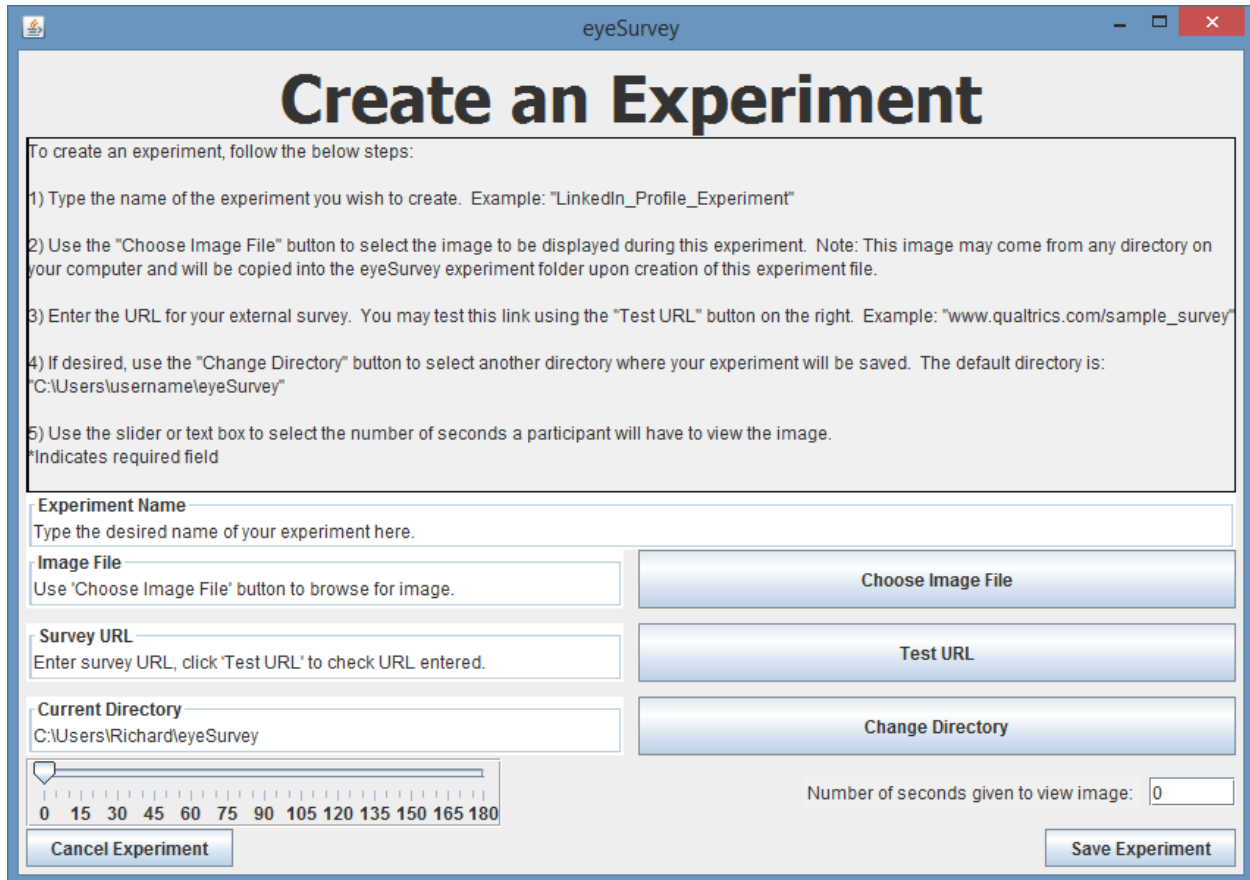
eyeSurvey

Create an Experiment

To create an experiment, follow the below steps:

1) Type the name of the experiment you wish to create. Example: "LinkedIn_Profile_Experiment"

2) Use the "Choose Image File" button to select the image to be displayed during this experiment. Note: This image may come from any directory on your computer and will be copied into the eyeSurvey experiment folder upon creation of this experiment file.

3) Enter the URL for your external survey. You may test this link using the "Test URL" button on the right. Example: "www.qualtrics.com/sample_survey"

4) If desired, use the "Change Directory" button to select another directory where your experiment will be saved. The default directory is: "C:\Users\username\eyeSurvey"

5) Use the slider or text box to select the number of seconds a participant will have to view the image.
*Indicates required field

Experiment Name
Type the desired name of your experiment here.

Image File
Use 'Choose Image File' button to browse for image.

Choose Image File

Survey URL
Enter survey URL, click 'Test URL' to check URL entered.

Test URL

Current Directory
C:\Users\Richard\eyeSurvey

Change Directory

0 15 30 45 60 75 90 105 120 135 150 165 180

Number of seconds given to view image: 0

Cancel Experiment

Save Experiment